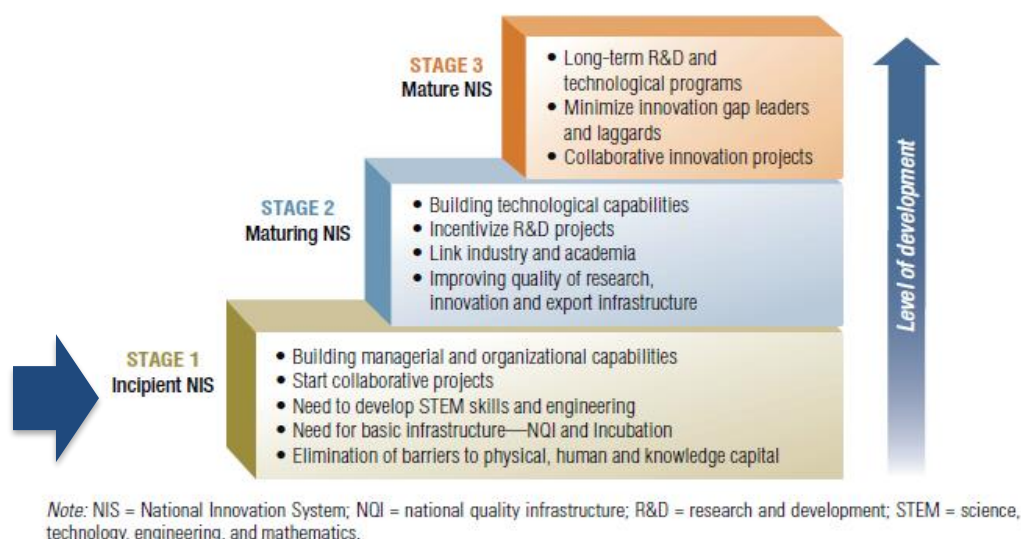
STAGE 3
Mature NIS

• Long-term R&D and technological programs
• Minimize innovation gap leaders and laggards
• Collaborative innovation projects

STAGE 2
Maturing NIS

• Building technological capabilities
• Incentivize R&D projects
• Link industry and academia
• Improving quality of research, innovation and export infrastructure

STAGE 1
Incipient NIS

• Building managerial and organizational capabilities
• Start collaborative projects
• Need to develop STEM skills and engineering
• Need for basic infrastructure—NQI and Incubation
• Elimination of barriers to physical, human and knowledge capital

Level of development

Note: NIS = National Innovation System; NQI = national quality infrastructure; R&D = research and development; STEM = science, technology, engineering, and mathematics.